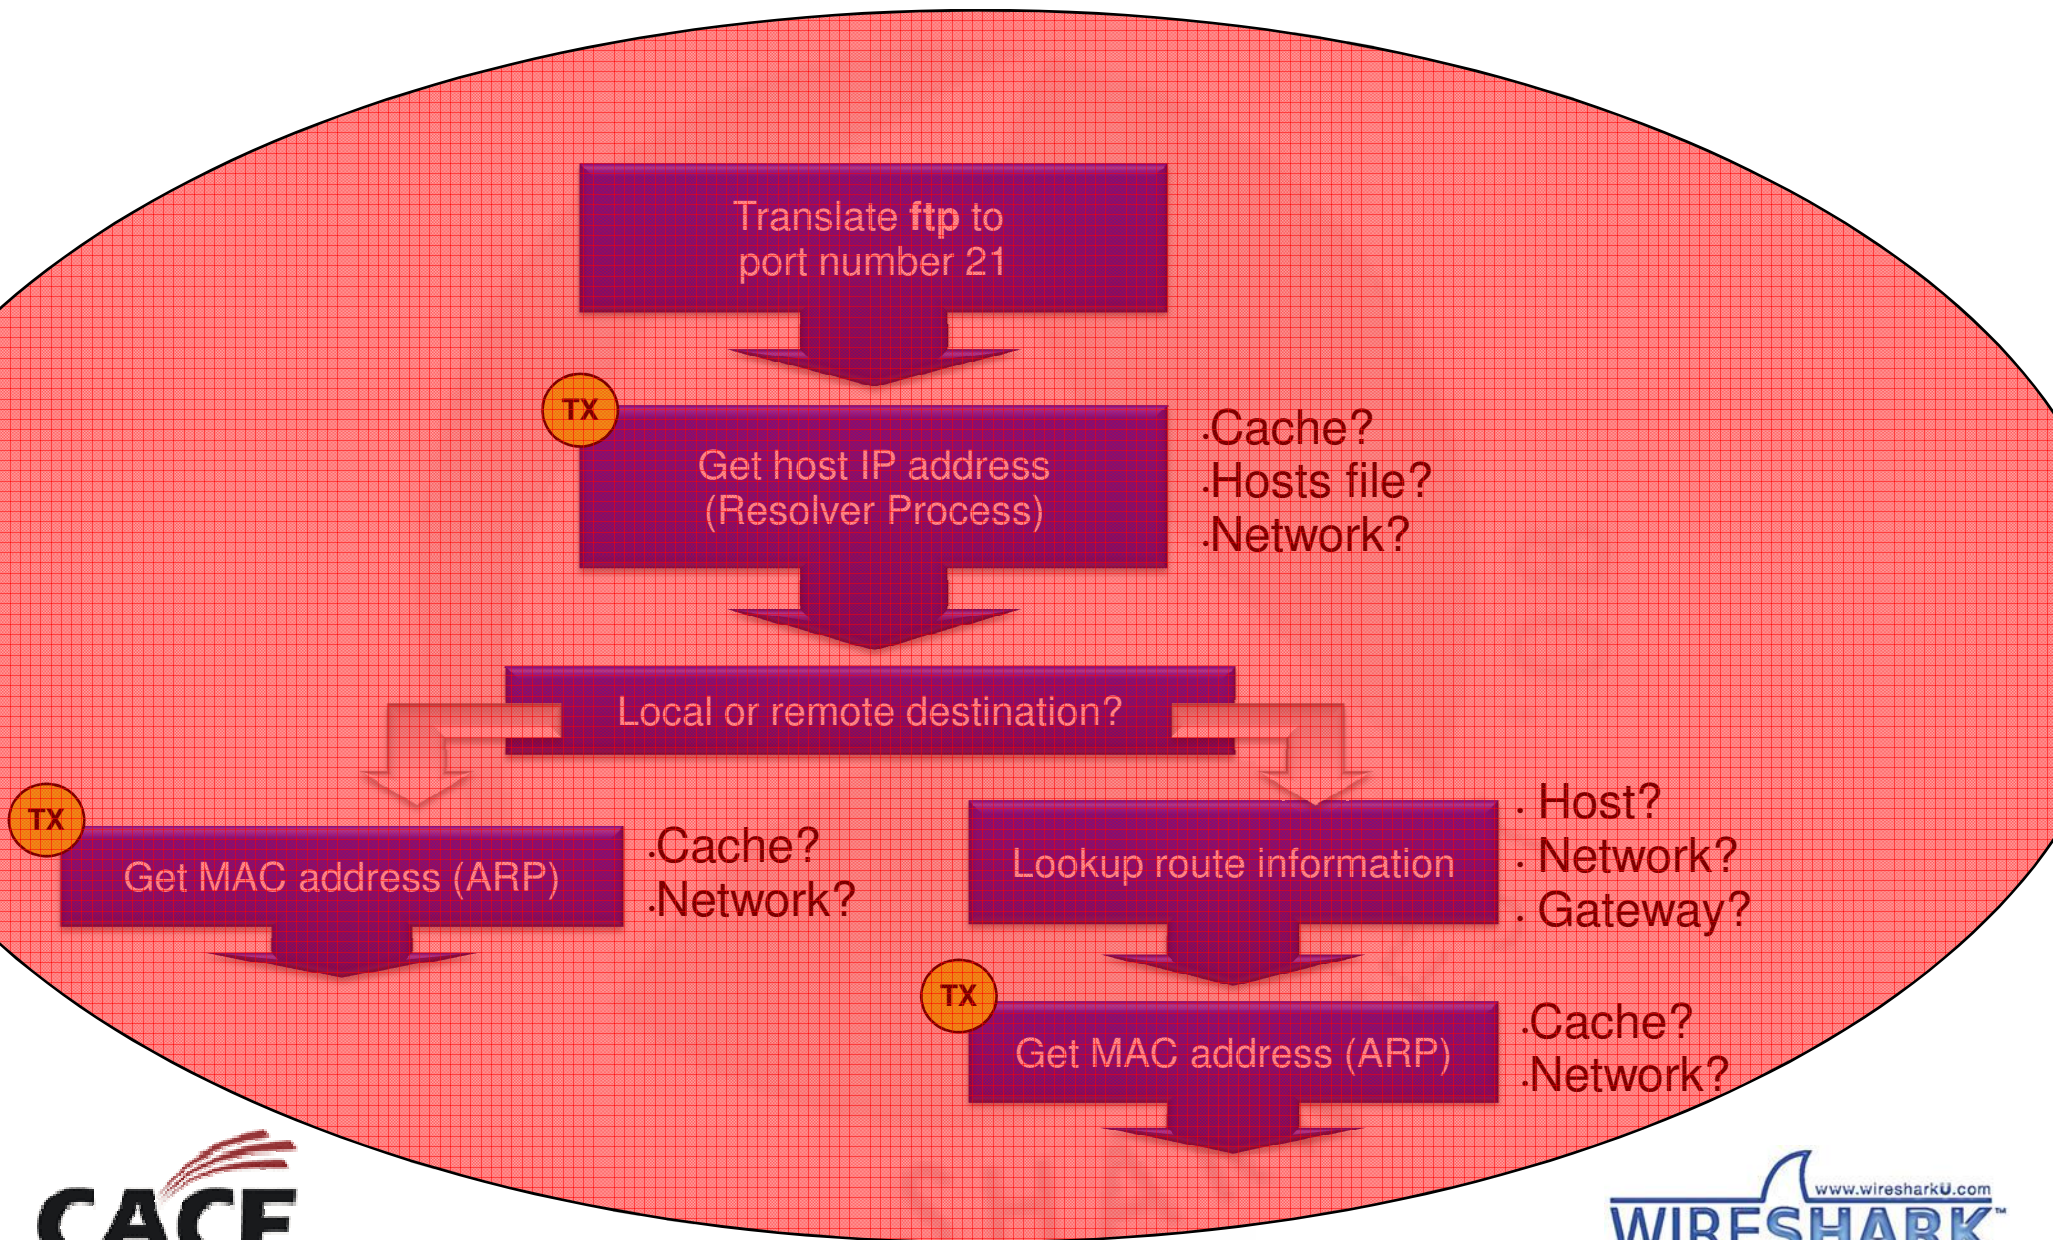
Translate **ftp** to port number 21

TX

Get host IP address (Resolver Process)

·Cache?
·Hosts file?
·Network?

Local or remote destination?

TX

Get MAC address (ARP)

·Cache?
·Network?

Lookup route information

· Host?
· Network?
· Gateway?

TX

Get MAC address (ARP)

·Cache?
·Network?

CACE

www.wiresharkU.com
WIRESHARK